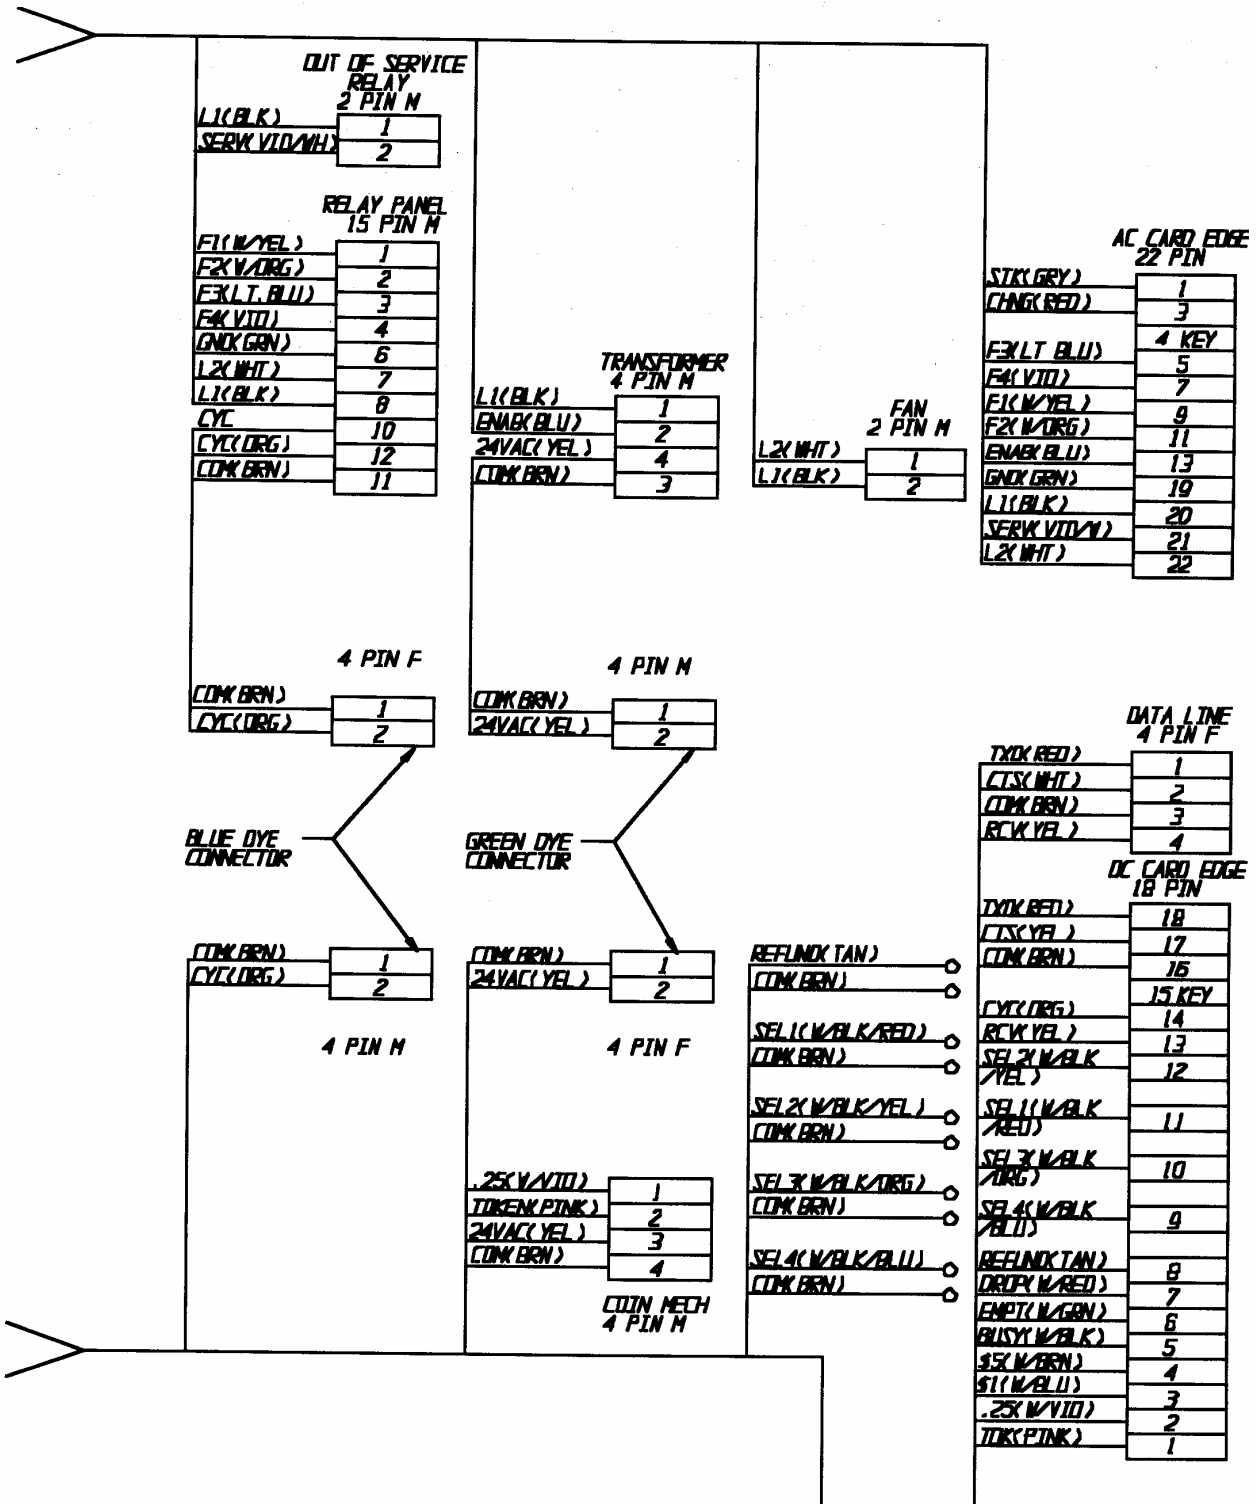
OUT OF SERVICE RELAY
2 PIN M

| L1(BLK) | 1 |
|---|---|
| SERV(VIO/WH) | 2 |

RELAY PANEL
15 PIN M

| F1(W/YEL) | 1 |
|---|---|
| F2(W/ORG) | 2 |
| F3(LT.BLU) | 3 |
| F4(VIO) | 4 |
| GND(GRN) | 6 |
| L2(WHT) | 7 |
| L1(BLK) | 8 |
| CYC | 10 |
| CYC(ORG) | 12 |
| COM(BRN) | 11 |

TRANSFORMER
4 PIN M

| L1(BLK) | 1 |
|---|---|
| ENAB(BLU) | 2 |
| 24VAC(YEL) | 4 |
| COM(BRN) | 3 |

FAN
2 PIN M

| L2(WHT) | 1 |
|---|---|
| L1(BLK) | 2 |

AC CARD EDGE
22 PIN

| STK(GRY) | 1 |
|---|---|
| CHNG(RED) | 3 |
| | 4 KEY |
| F3(LT BLU) | 5 |
| F4(VIO) | 7 |
| F1(W/YEL) | 9 |
| F2(W/ORG) | 11 |
| ENAB(BLU) | 13 |
| GND(GRN) | 19 |
| L1(BLK) | 20 |
| SERV(VIO/W) | 21 |
| L2(WHT) | 22 |

4 PIN F

| COM(BRN) | 1 |
|---|---|
| CYC(ORG) | 2 |

4 PIN M

| COM(BRN) | 1 |
|---|---|
| 24VAC(YEL) | 2 |

DATA LINE
4 PIN F

| TXD(RED) | 1 |
|---|---|
| CTS(WHT) | 2 |
| COM(BRN) | 3 |
| RCV(YEL) | 4 |

BLUE DYE CONNECTOR

GREEN DYE CONNECTOR

DC CARD EDGE
18 PIN

| COM(BRN) | 1 |
|---|---|
| CYC(ORG) | 2 |

4 PIN M

| COM(BRN) | 1 |
|---|---|
| 24VAC(YEL) | 2 |

4 PIN F

REFUND(TAN)
COM(BRN)
SEL1(W/BLK/RED)
COM(BRN)
SEL2(W/BLK/YEL)
COM(BRN)
SEL3(W/BLK/ORG)
COM(BRN)
SEL4(W/BLK/BLU)
COM(BRN)

| TXD(RED) | 18 |
|---|---|
| CTS(YEL) | 17 |
| COM(BRN) | 16 |
| | 15 KEY |
| CYC(ORG) | 14 |
| RCV(YEL) | 13 |
| SEL2(W/BLK/YEL) | 12 |
| SEL1(W/BLK/RED) | 11 |
| SEL3(W/BLK/ORG) | 10 |
| SEL4(W/BLK/BLU) | 9 |
| REFUND(TAN) | 8 |
| DROP(W/RED) | 7 |
| EMPT(W/GRN) | 6 |
| BUSY(W/BLK) | 5 |
| \$5(W/BRN) | 4 |
| \$1(W/BLU) | 3 |
| .25(W/VIO) | 2 |
| TOK(PINK) | 1 |

| .25(W/VIO) | 1 |
|---|---|
| TOKEN(PINK) | 2 |
| 24VAC(YEL) | 3 |
| COM(BRN) | 4 |

COIN MECH
4 PIN M